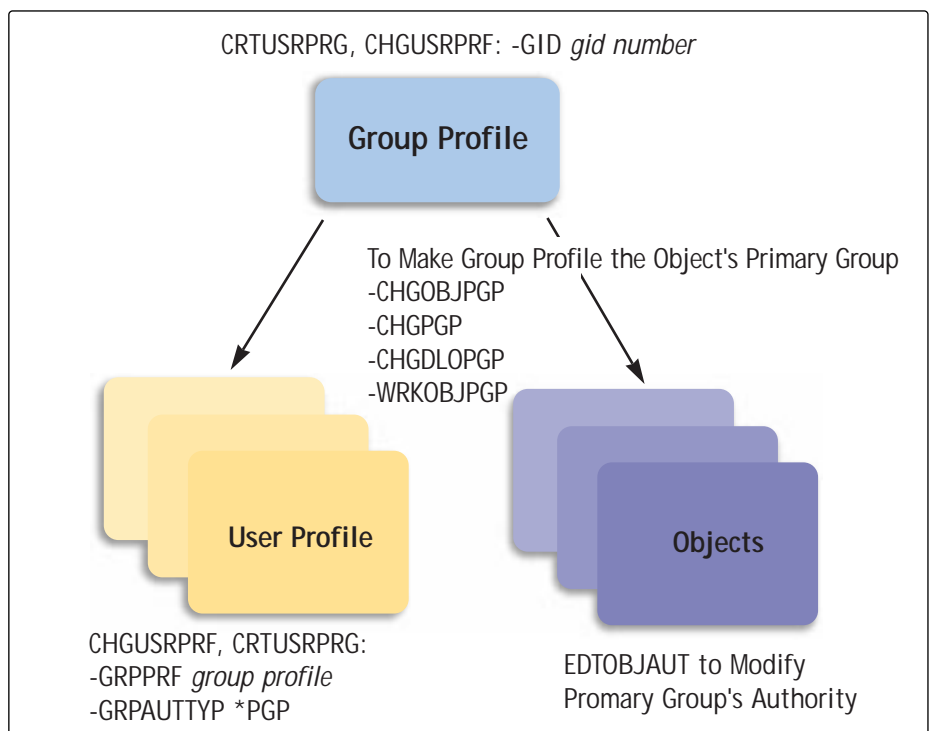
CRTUSRPRG, CHGUSRPRF: -GID *gid number*

Group Profile

To Make Group Profile the Object's Primary Group
-CHGOBJPGP
-CHGPGP
-CHGDLOPGP
-WRKOBJPGP

User Profile

Objects

CHGUSRPRF, CRTUSRPRG:
-GRPPRF *group profile*
-GRPAUTTYP *PGP

EDTOBJAUT to Modify
Promary Group's Authority